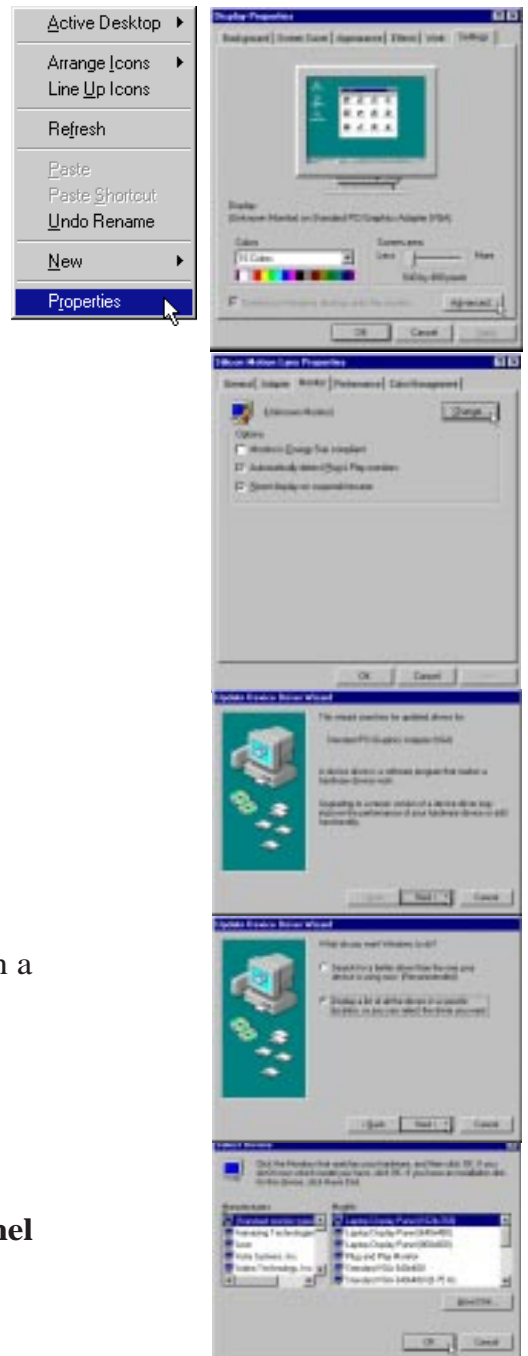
Active Desktop
Arrange Icons
Line Up Icons
Refresh
Paste
Paste Shortcut
Undo Rename
New
Properties

Display Properties
Background | Screen Saver | Appearance | Effects | Web | Settings
Display:
(Unknown Monitor) on Standard PCI Graphics Adapter (VGA)
Colors
16 Colors
Screen area
Less
More
640 by 480 pixels
Advanced...
OK
Cancel
Apply

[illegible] Properties
General | Adapter | Monitor | Performance | Color Management
(Unknown Monitor)
Change...
Options
Monitor is Energy Star compliant
Automatically detect Plug & Play monitors
Reset display on suspend/resume
OK
Cancel

Update Device Driver Wizard
This wizard searches for updated drivers for:
Standard PCI Graphics Adapter (VGA)
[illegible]
Next >
Cancel

Update Device Driver Wizard
What do you want Windows to do?
Search for a better driver than the one your device is using now. (Recommended)
Display a list of all the drivers in a specific location, so you can select the driver you want.
< Back
Next >
Cancel

Select Device
Click the Monitor that matches your hardware, and then click OK. If you have an installation disk for this device, click Have Disk.
Manufacturers:
(Standard monitor types)
Models:
Laptop Display Panel (640x480)
Laptop Display Panel (800x600)
Plug and Play Monitor
Standard VGA 640x480
Have Disk...
OK
Cancel

n a

nel